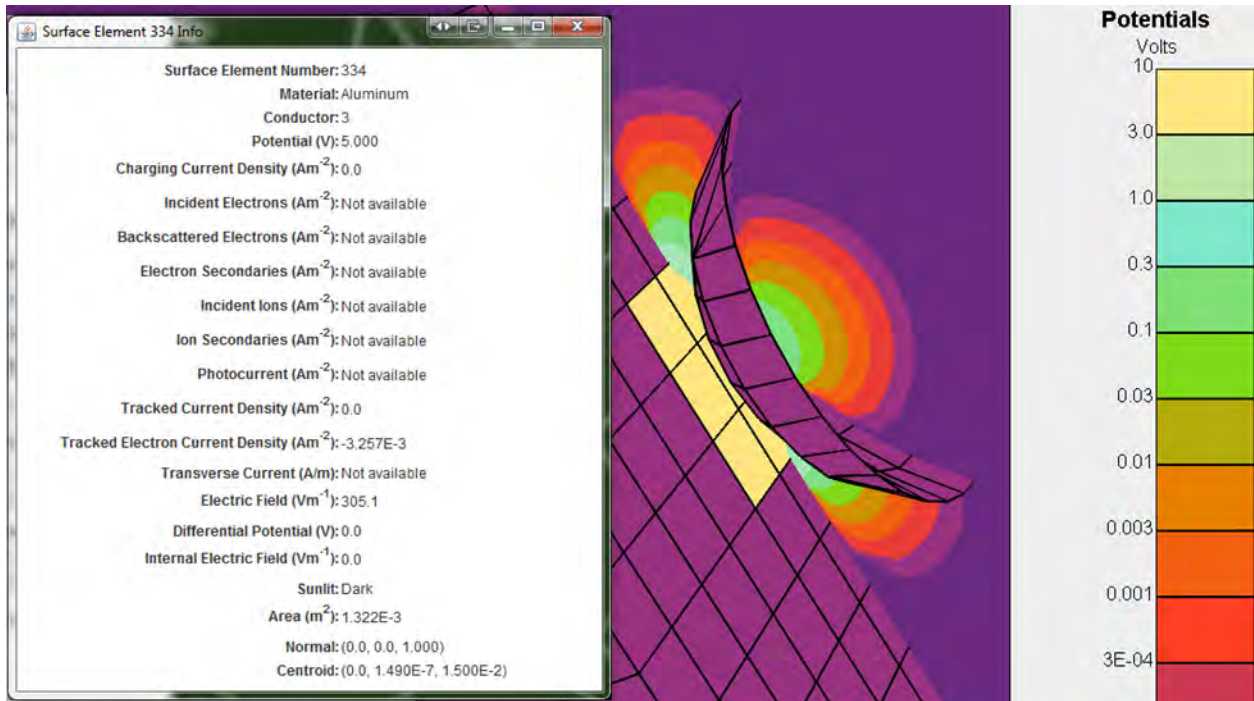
Surface Element 334 Info

Surface Element Number: 334
Material: Aluminum
Conductor: 3
Potential (V): 5.000
Charging Current Density (Am$^{-2}$): 0.0
Incident Electrons (Am$^{-2}$): Not available
Backscattered Electrons (Am$^{-2}$): Not available
Electron Secondaries (Am$^{-2}$): Not available
Incident Ions (Am$^{-2}$): Not available
Ion Secondaries (Am$^{-2}$): Not available
Photocurrent (Am$^{-2}$): Not available
Tracked Current Density (Am$^{-2}$): 0.0
Tracked Electron Current Density (Am$^{-2}$): -3.257E-3
Transverse Current (A/m): Not available
Electric Field (Vm$^{-1}$): 305.1
Differential Potential (V): 0.0
Internal Electric Field (Vm$^{-1}$): 0.0
Sunlit: Dark
Area (m$^{2}$): 1.322E-3
Normal: (0.0, 0.0, 1.000)
Centroid: (0.0, 1.490E-7, 1.500E-2)

Potentials
Volts
10
3.0
1.0
0.3
0.1
0.03
0.01
0.003
0.001
3E-04